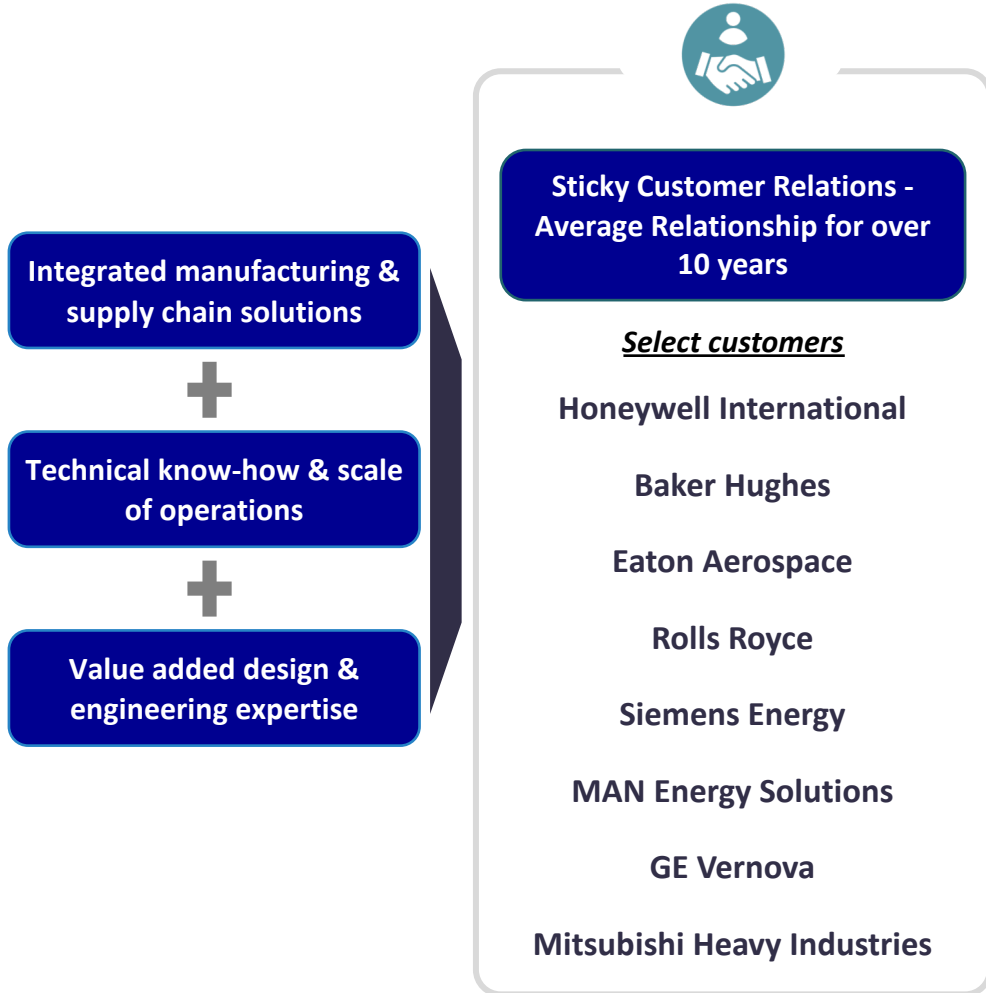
Integrated manufacturing & supply chain solutions

Technical know-how & scale of operations

Value added design & engineering expertise

Sticky Customer Relations - Average Relationship for over 10 years

Select customers

Honeywell International

Baker Hughes

Eaton Aerospace

Rolls Royce

Siemens Energy

MAN Energy Solutions

GE Vernova

Mitsubishi Heavy Industries